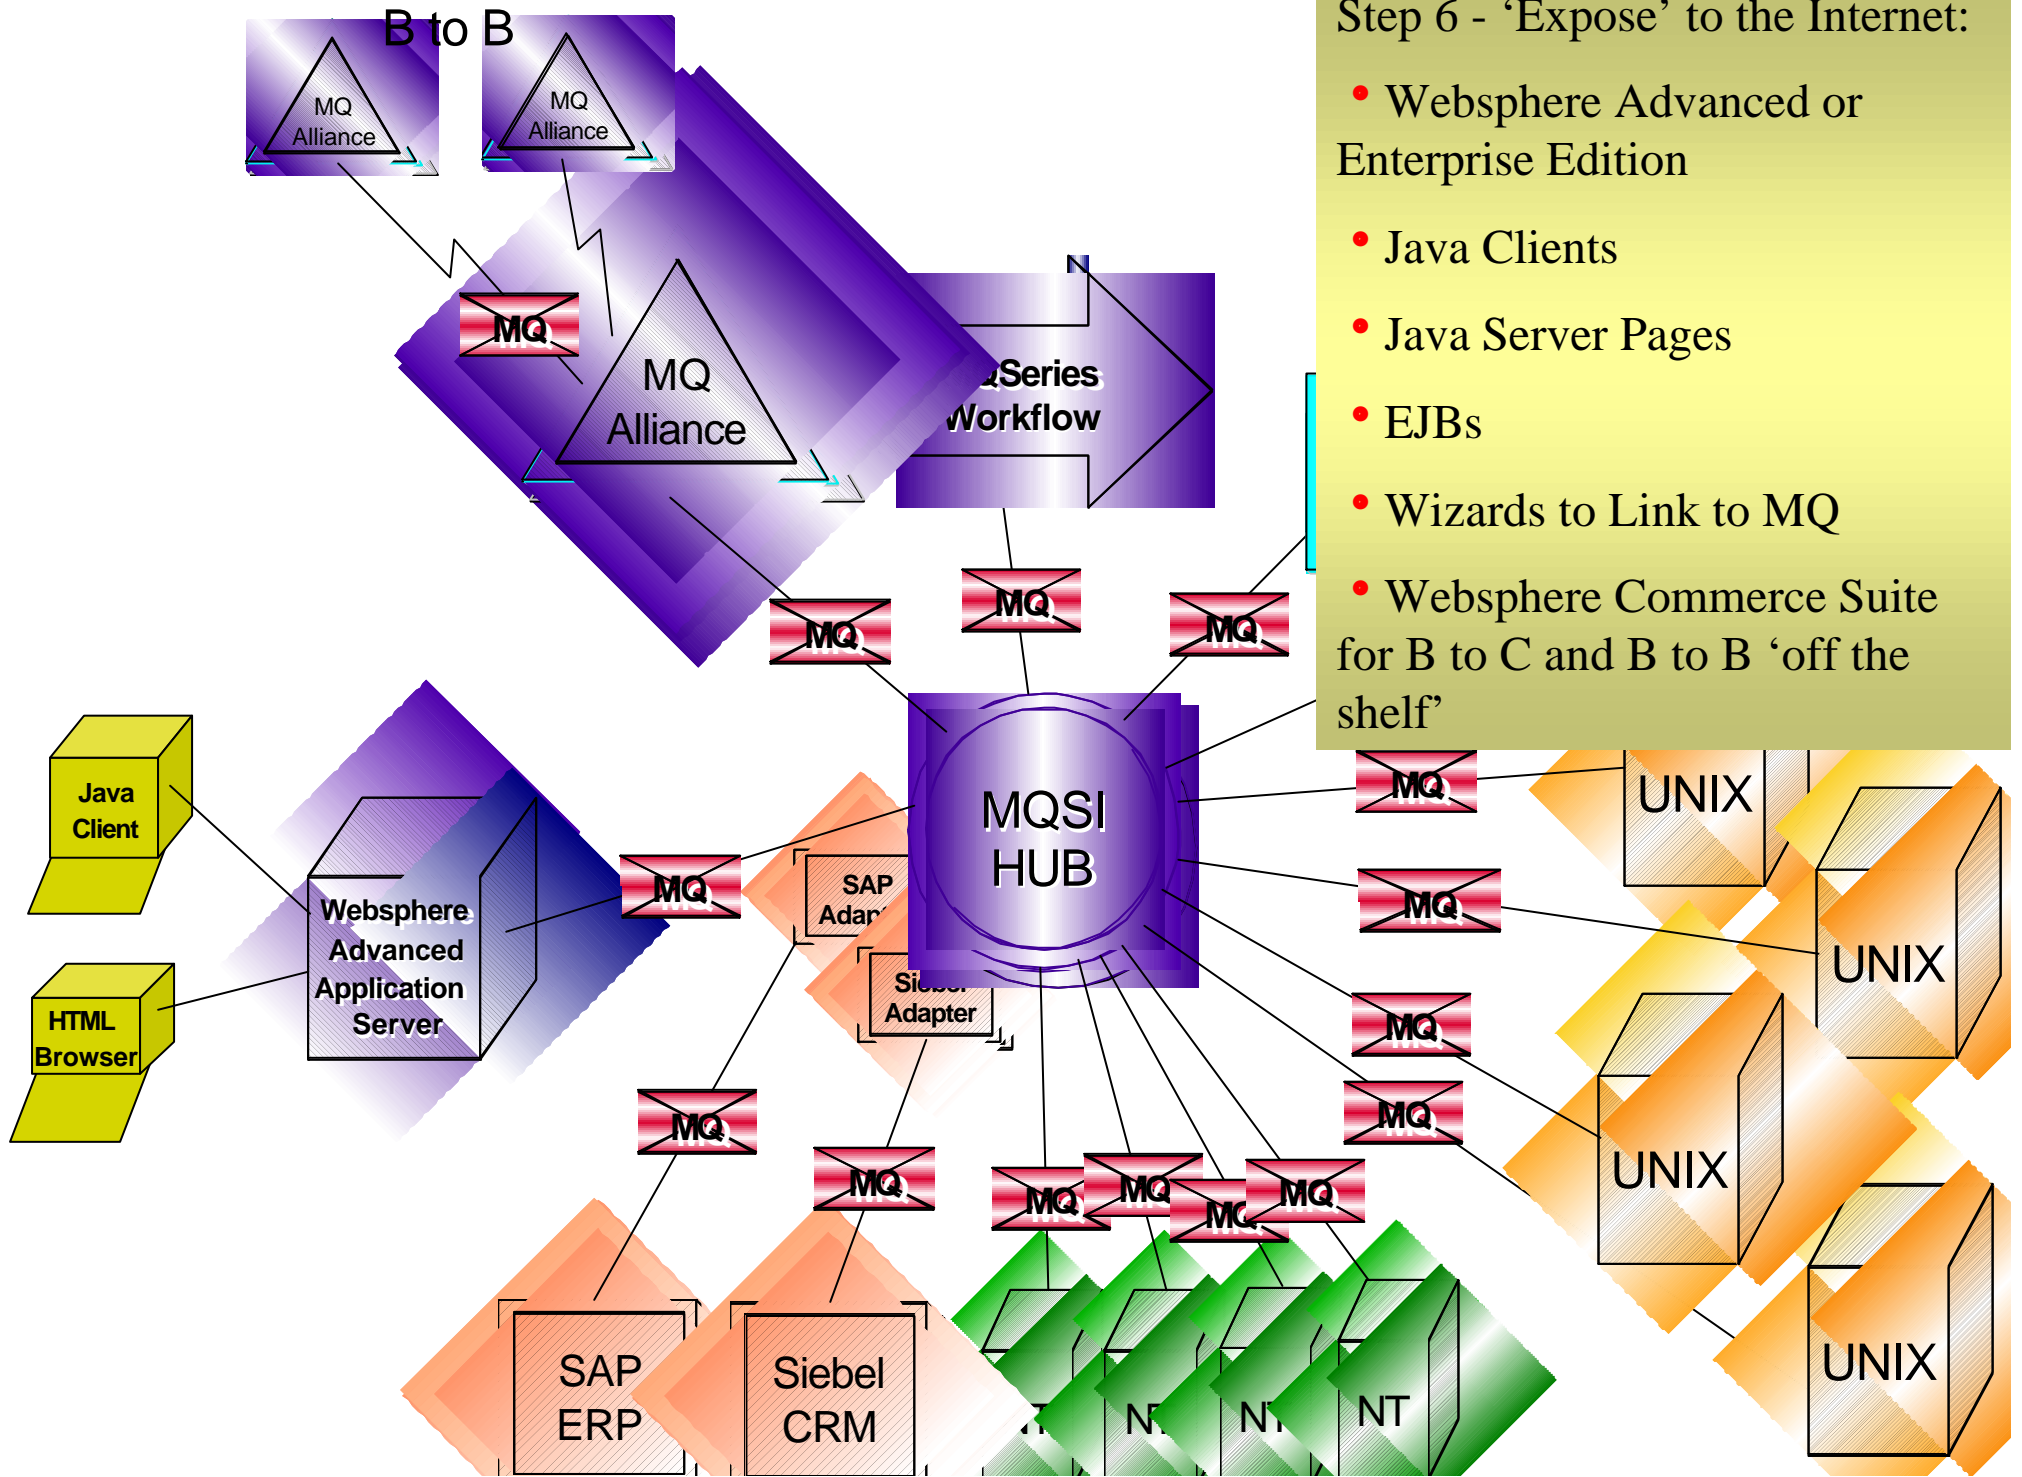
B to B

MQ Alliance

MQ Alliance

MQ

MQ Alliance

MQSeries Workflow

Step 6 - 'Expose' to the Internet:

• Websphere Advanced or Enterprise Edition

• Java Clients

• Java Server Pages

• EJBs

• Wizards to Link to MQ

• Websphere Commerce Suite for B to C and B to B 'off the shelf'

MQ

MQ

MQ

MQSI HUB

Java Client

HTML Browser

Websphere Advanced Application Server

MQ

SAP Adap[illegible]

Si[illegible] Adapter

MQ

MQ

MQ

UNIX

UNIX

UNIX

UNIX

MQ

MQ

MQ

MQ

MQ

MQ

MQ

SAP ERP

Siebel CRM

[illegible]T

N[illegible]

N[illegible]

NT